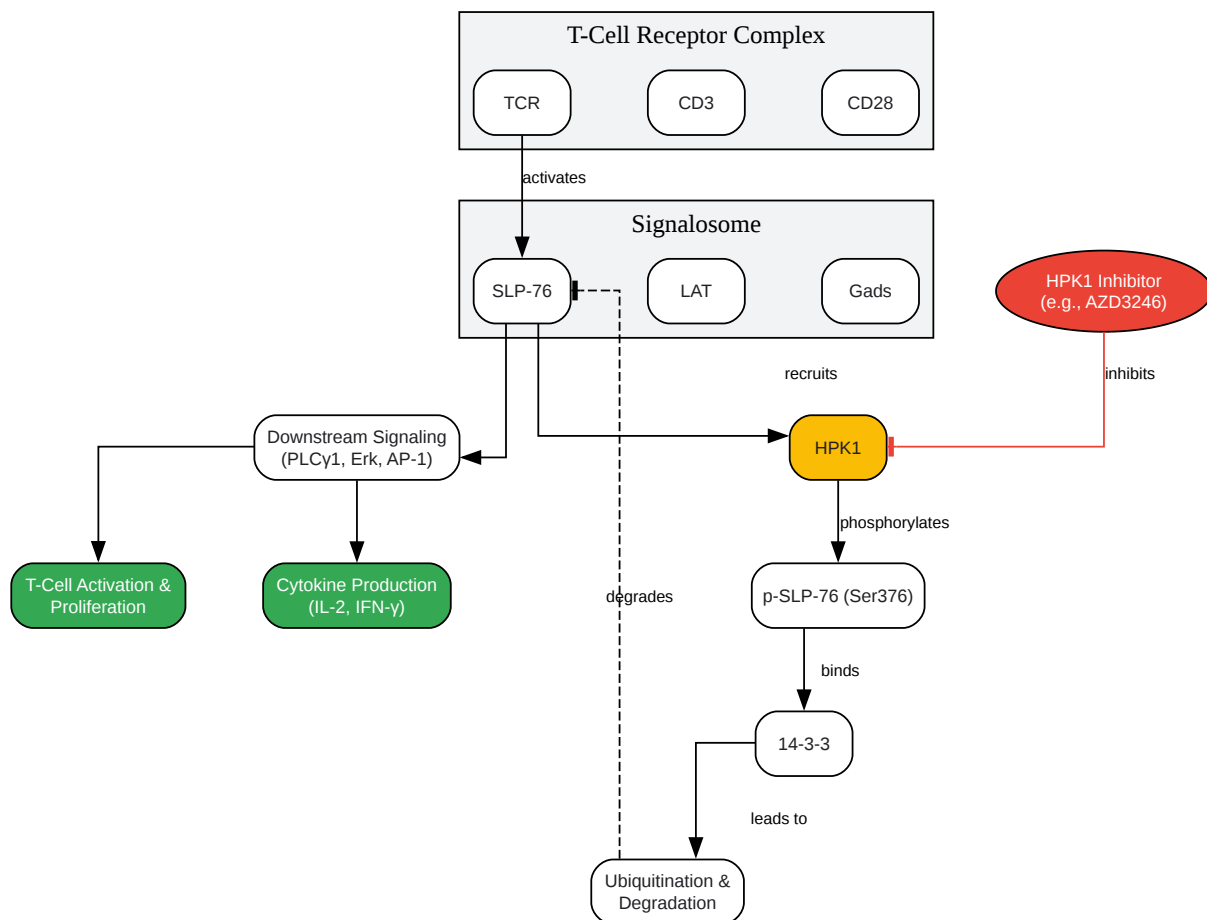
T-Cell Receptor Complex

TCR

CD3

CD28

activates

Signalosome

SLP-76

LAT

Gads

HPK1 Inhibitor (e.g., AZD3246)

recruits

inhibits

Downstream Signaling (PLCγ1, Erk, AP-1)

HPK1

phosphorylates

T-Cell Activation & Proliferation

Cytokine Production (IL-2, IFN-γ)

degrades

p-SLP-76 (Ser376)

binds

14-3-3

leads to

Ubiquitination & Degradation